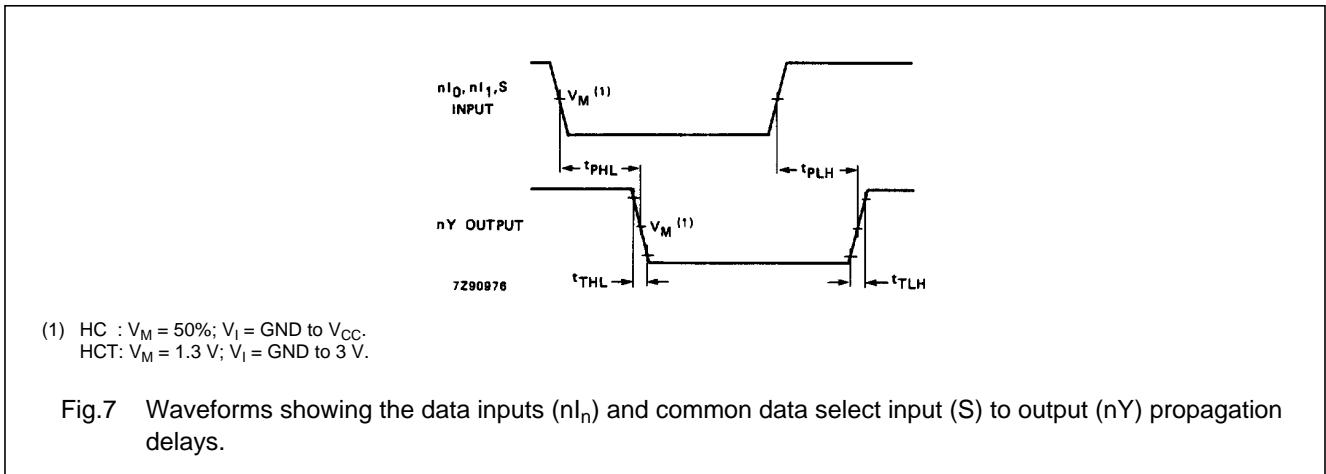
$nI_0, nI_1, S$
INPUT

$V_M$ (1)

$t_{PHL}$

$t_{PLH}$

nY OUTPUT

$V_M$ (1)

7Z90976

$t_{THL}$

$t_{TLH}$

(1) HC : $V_M$ = 50%; $V_I$ = GND to $V_{CC}$.
HCT: $V_M$ = 1.3 V; $V_I$ = GND to 3 V.

Fig.7 Waveforms showing the data inputs ($nI_n$) and common data select input (S) to output (nY) propagation delays.